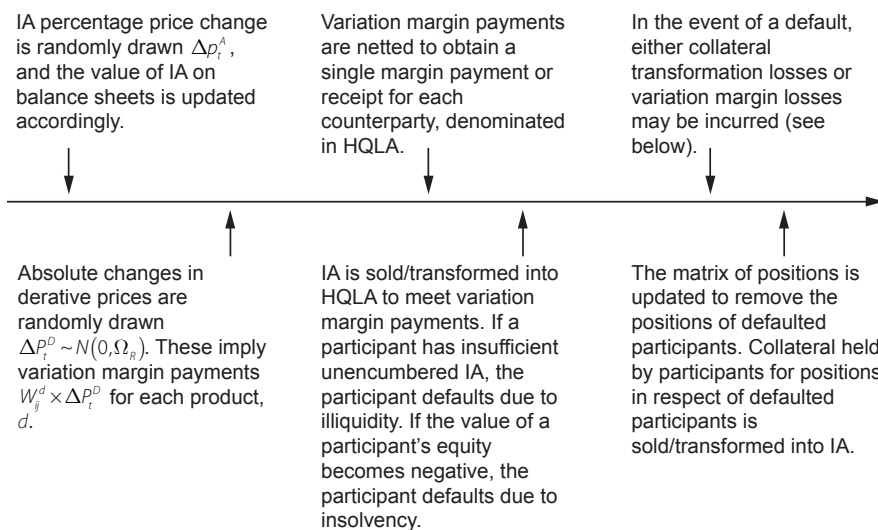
IA percentage price change is randomly drawn $\Delta p_t^A$, and the value of IA on balance sheets is updated accordingly.

Variation margin payments are netted to obtain a single margin payment or receipt for each counterparty, denominated in HQLA.

In the event of a default, either collateral transformation losses or variation margin losses may be incurred (see below).

Absolute changes in derative prices are randomly drawn $\Delta P_t^D \sim N(0, \Omega_R)$. These imply variation margin payments $W_{ij}^d \times \Delta P_t^D$ for each product, $d$.

IA is sold/transformed into HQLA to meet variation margin payments. If a participant has insufficient unencumbered IA, the participant defaults due to illiquidity. If the value of a participant's equity becomes negative, the participant defaults due to insolvency.

The matrix of positions is updated to remove the positions of defaulted participants. Collateral held by participants for positions in respect of defaulted participants is sold/transformed into IA.